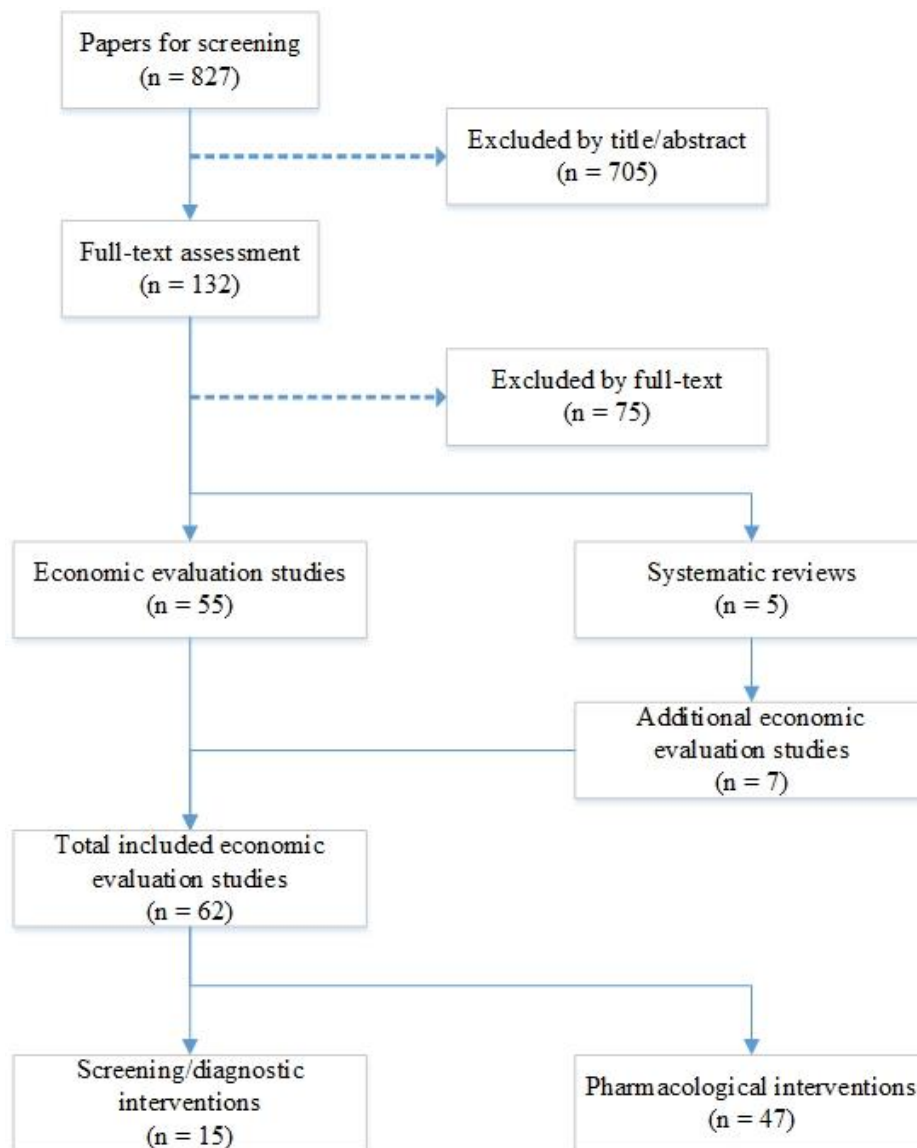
Papers for screening
(n = 827)

Excluded by title/abstract
(n = 705)

Full-text assessment
(n = 132)

Excluded by full-text
(n = 75)

Economic evaluation studies
(n = 55)

Systematic reviews
(n = 5)

Additional economic evaluation studies
(n = 7)

Total included economic evaluation studies
(n = 62)

Screening/diagnostic interventions
(n = 15)

Pharmacological interventions
(n = 47)